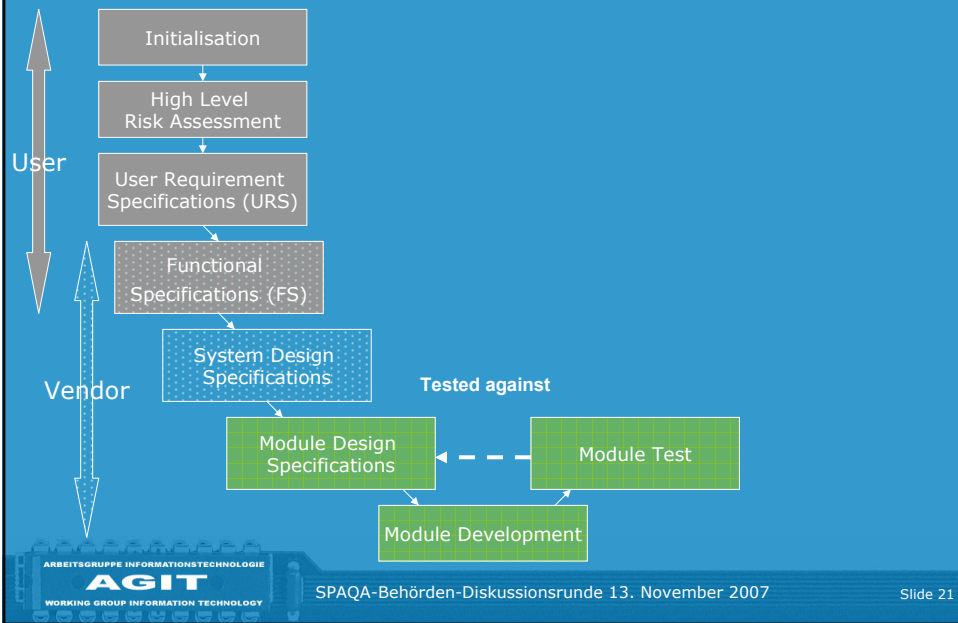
Initialisation

High Level Risk Assessment

User

User Requirement Specifications (URS)

Functional Specifications (FS)

System Design Specifications

Vendor

Tested against

Module Design Specifications

Module Test

Module Development

ARBEITSGRUPPE INFORMATIONSTECHNOLOGIE
AGIT
WORKING GROUP INFORMATION TECHNOLOGY

SPAQA-Behörden-Diskussionsrunde 13. November 2007

Slide 21